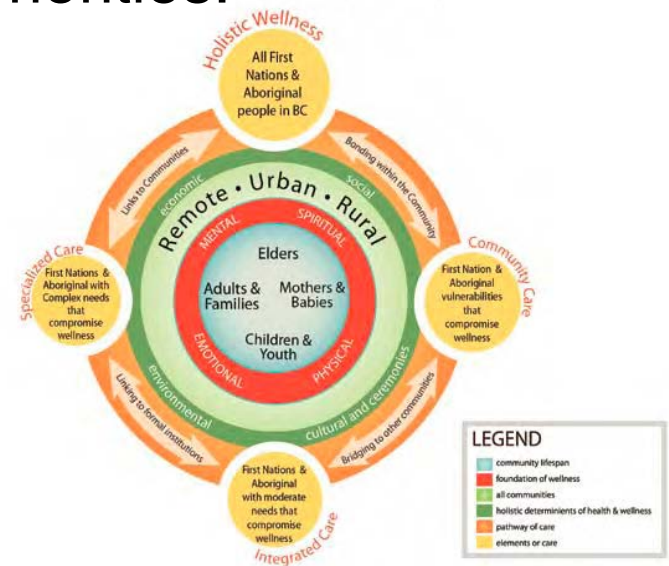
Holistic Wellness

All First Nations & Aboriginal people in BC

Links to Communities

Bonding within the Community

economic

social

Remote • Urban • Rural

MENTAL

SPIRITUAL

Elders

Adults & Families

Mothers & Babies

Children & Youth

EMOTIONAL

PHYSICAL

Specialized Care

First Nations & Aboriginal with Complex needs that compromise wellness

Community Care

First Nation & Aboriginal vulnerabilities that compromise wellness

environmental

cultural and ceremonies

Linking to formal institutions

Bridging to other communities

First Nations & Aboriginal with moderate needs that compromise wellness

Integrated Care

LEGEND

community lifespan

foundation of wellness

all communities

holistic determinants of health & wellness

pathway of care

elements or care